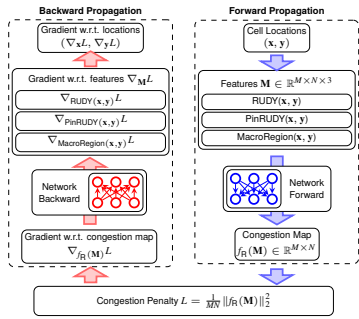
Backward Propagation

Gradient w.r.t. locations $(\nabla_{\mathbf{x}} L, \nabla_{\mathbf{y}} L)$

Gradient w.r.t. features $\nabla_{\mathbf{M}} L$

$\nabla_{\text{RUDY}(\mathbf{x},\mathbf{y})} L$

$\nabla_{\text{PinRUDY}(\mathbf{x},\mathbf{y})} L$

$\nabla_{\text{MacroRegion}(\mathbf{x},\mathbf{y})} L$

Network Backward

Gradient w.r.t. congestion map $\nabla_{f_{\mathcal{R}}(\mathbf{M})} L$

Forward Propagation

Cell Locations $(\mathbf{x}, \mathbf{y})$

Features $\mathbf{M} \in \mathbb{R}^{M \times N \times 3}$

RUDY$(\mathbf{x}, \mathbf{y})$

PinRUDY$(\mathbf{x}, \mathbf{y})$

MacroRegion$(\mathbf{x}, \mathbf{y})$

Network Forward

Congestion Map $f_{\mathcal{R}}(\mathbf{M}) \in \mathbb{R}^{M \times N}$

Congestion Penalty $L = \frac{1}{MN} \|f_{\mathcal{R}}(\mathbf{M})\|_2^2$